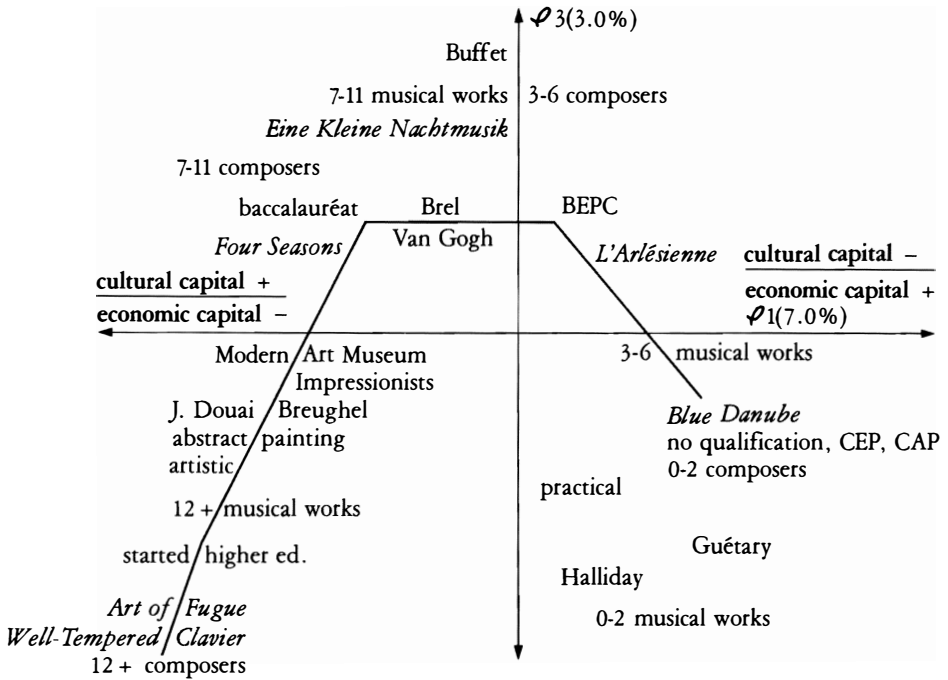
$\varphi 3(3.0\%)$

Buffet

7-11 musical works

3-6 composers

Eine Kleine Nachtmusik

7-11 composers

baccalauréat

Brel

BEPC

Four Seasons

Van Gogh

L'Arlésienne

cultural capital –

economic capital +

$\varphi 1(7.0\%)$

cultural capital +

economic capital –

Modern Art Museum

Impressionists

3-6 musical works

J. Douai Breughel

abstract painting

artistic

Blue Danube

no qualification, CEP, CAP

0-2 composers

practical

12 + musical works

started higher ed.

Guétary

Halliday

Art of Fugue

Well-Tempered Clavier

0-2 musical works

12 + composers